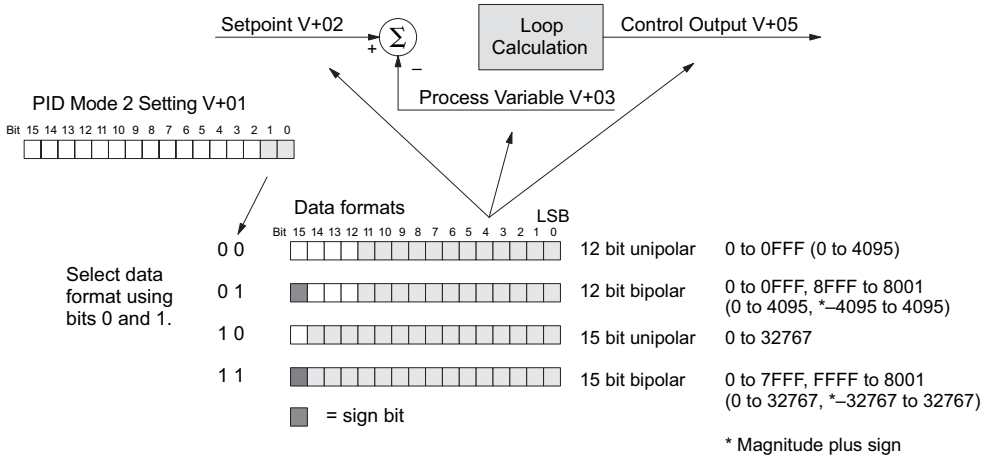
Setpoint V+02

+ $\Sigma$ –

Loop Calculation

Control Output V+05

Process Variable V+03

PID Mode 2 Setting V+01

Bit 15 14 13 12 11 10 9 8 7 6 5 4 3 2 1 0

Data formats

LSB

Bit 15 14 13 12 11 10 9 8 7 6 5 4 3 2 1 0

Select data format using bits 0 and 1.

0 0 12 bit unipolar 0 to 0FFF (0 to 4095)

0 1 12 bit bipolar 0 to 0FFF, 8FFF to 8001 (0 to 4095, *–4095 to 4095)

1 0 15 bit unipolar 0 to 32767

1 1 15 bit bipolar 0 to 7FFF, FFFF to 8001 (0 to 32767, *–32767 to 32767)

= sign bit

* Magnitude plus sign